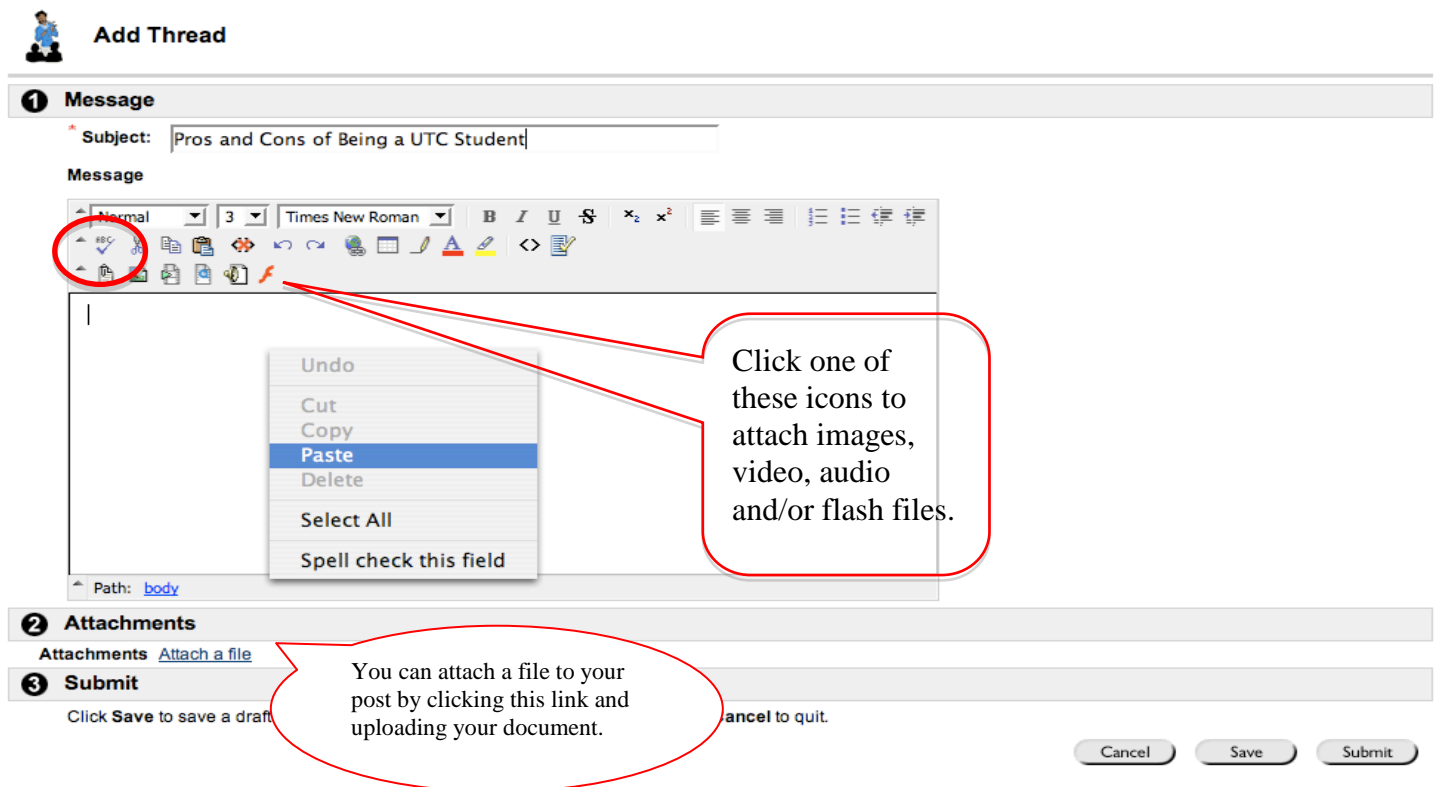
Add Thread

1 Message

* Subject: Pros and Cons of Being a UTC Student

Message

Normal 3 Times New Roman

Undo

Cut

Copy

Paste

Delete

Select All

Spell check this field

Path: body

Click one of these icons to attach images, video, audio and/or flash files.

2 Attachments

Attachments Attach a file

3 Submit

Click **Save** to save a draft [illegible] **Cancel** to quit.

You can attach a file to your post by clicking this link and uploading your document.

Cancel Save Submit